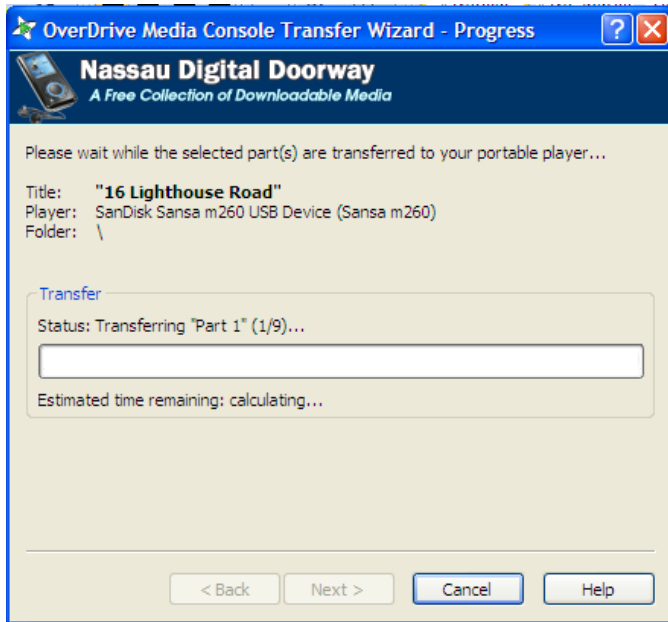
OverDrive Media Console Transfer Wizard - Progress

Nassau Digital Doorway
A Free Collection of Downloadable Media

Please wait while the selected part(s) are transferred to your portable player...

Title: "16 Lighthouse Road"
Player: SanDisk Sansa m260 USB Device (Sansa m260)
Folder: \

Transfer
Status: Transferring "Part 1" (1/9)...

Estimated time remaining: calculating...

< Back
Next >
Cancel
Help